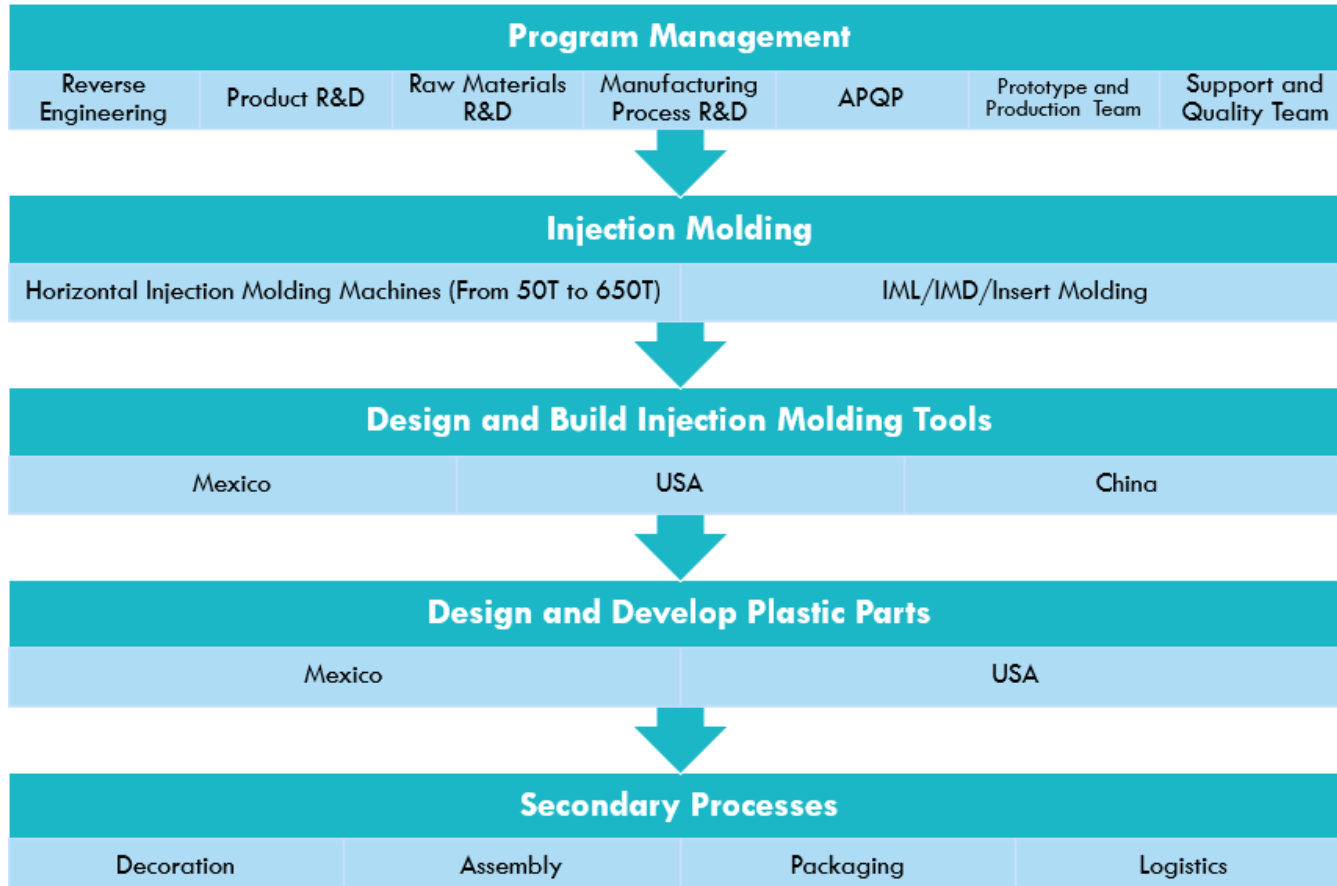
Program Management

| Reverse Engineering | Product R&D | Raw Materials R&D | Manufacturing Process R&D | APQP | Prototype and Production Team | Support and Quality Team |
|---|---|---|---|---|---|---|

Injection Molding

| Horizontal Injection Molding Machines (From 50T to 650T) | IML/IMD/Insert Molding |
|---|---|

Design and Build Injection Molding Tools

| Mexico | USA | China |
|---|---|---|

Design and Develop Plastic Parts

| Mexico | USA |
|---|---|

Secondary Processes

| Decoration | Assembly | Packaging | Logistics |
|---|---|---|---|